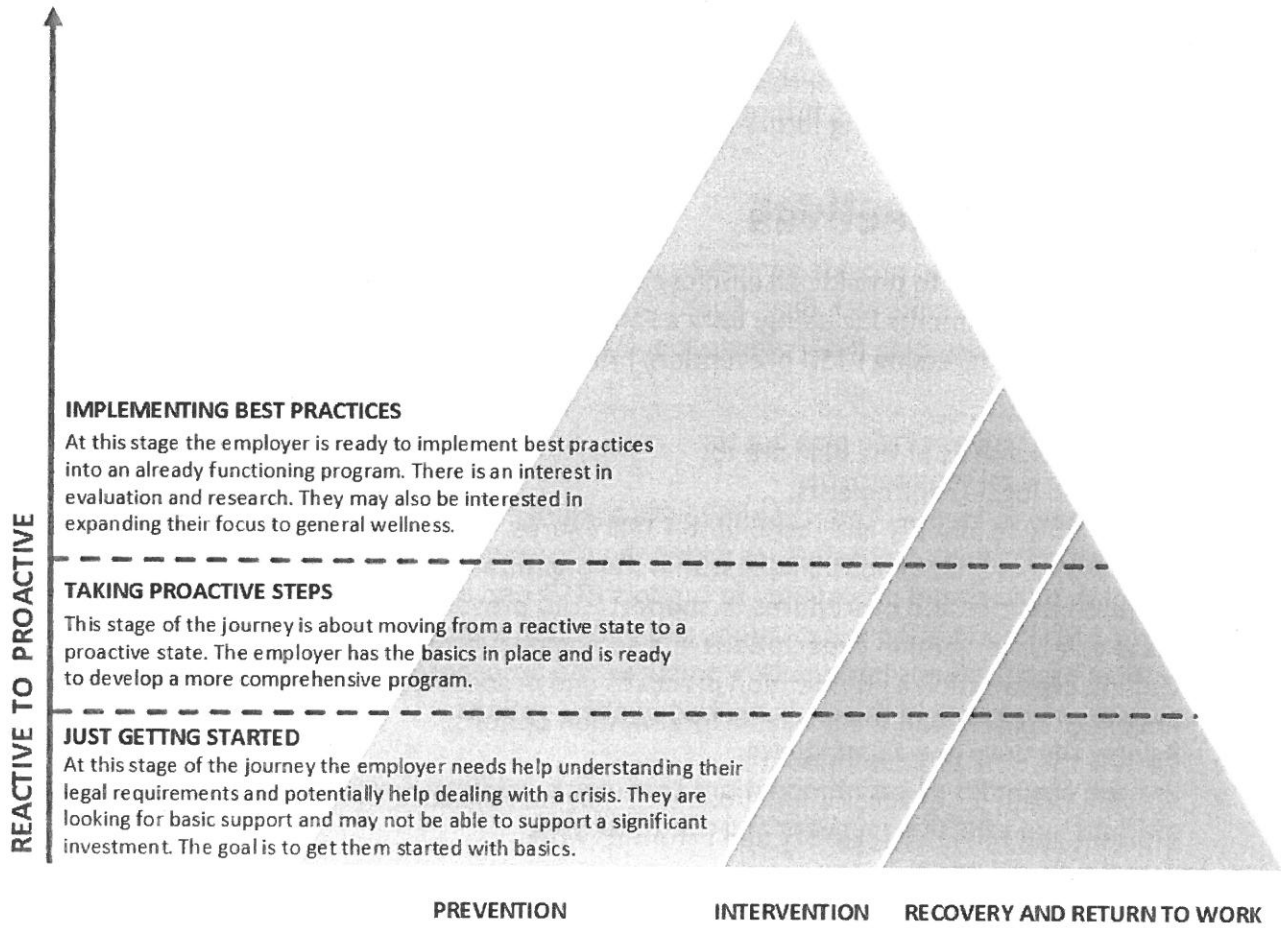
REACTIVE TO PROACTIVE

IMPLEMENTING BEST PRACTICES
At this stage the employer is ready to implement best practices into an already functioning program. There is an interest in evaluation and research. They may also be interested in expanding their focus to general wellness.

TAKING PROACTIVE STEPS
This stage of the journey is about moving from a reactive state to a proactive state. The employer has the basics in place and is ready to develop a more comprehensive program.

JUST GETTNG STARTED
At this stage of the journey the employer needs help understanding their legal requirements and potentially help dealing with a crisis. They are looking for basic support and may not be able to support a significant investment. The goal is to get them started with basics.

PREVENTION

INTERVENTION

RECOVERY AND RETURN TO WORK